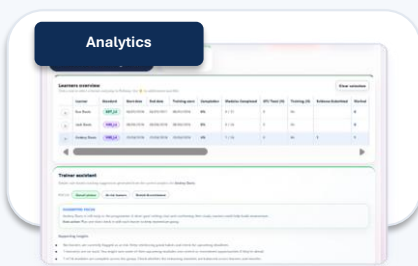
Analytics

Learners overview

Clear selected

| | Learner | Standard | Start date | End date | Training cent | Completion | Modules Completed | OTJ Total (h) | Training (h) | Evidence Submitted | Worked |
|---|---|---|---|---|---|---|---|---|---|---|---|
| | Ava Roots | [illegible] | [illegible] | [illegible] | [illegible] | 0% | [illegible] | 0 | 0h | | 0 |
| | Bob Roots | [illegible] | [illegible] | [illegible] | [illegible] | 0% | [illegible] | 0 | 0h | | 0 |
| | Lindsey Roots | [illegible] | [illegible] | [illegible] | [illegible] | 0% | 1 / 16 | 1 | 4h | 1 | 0 |

Trainer assistant